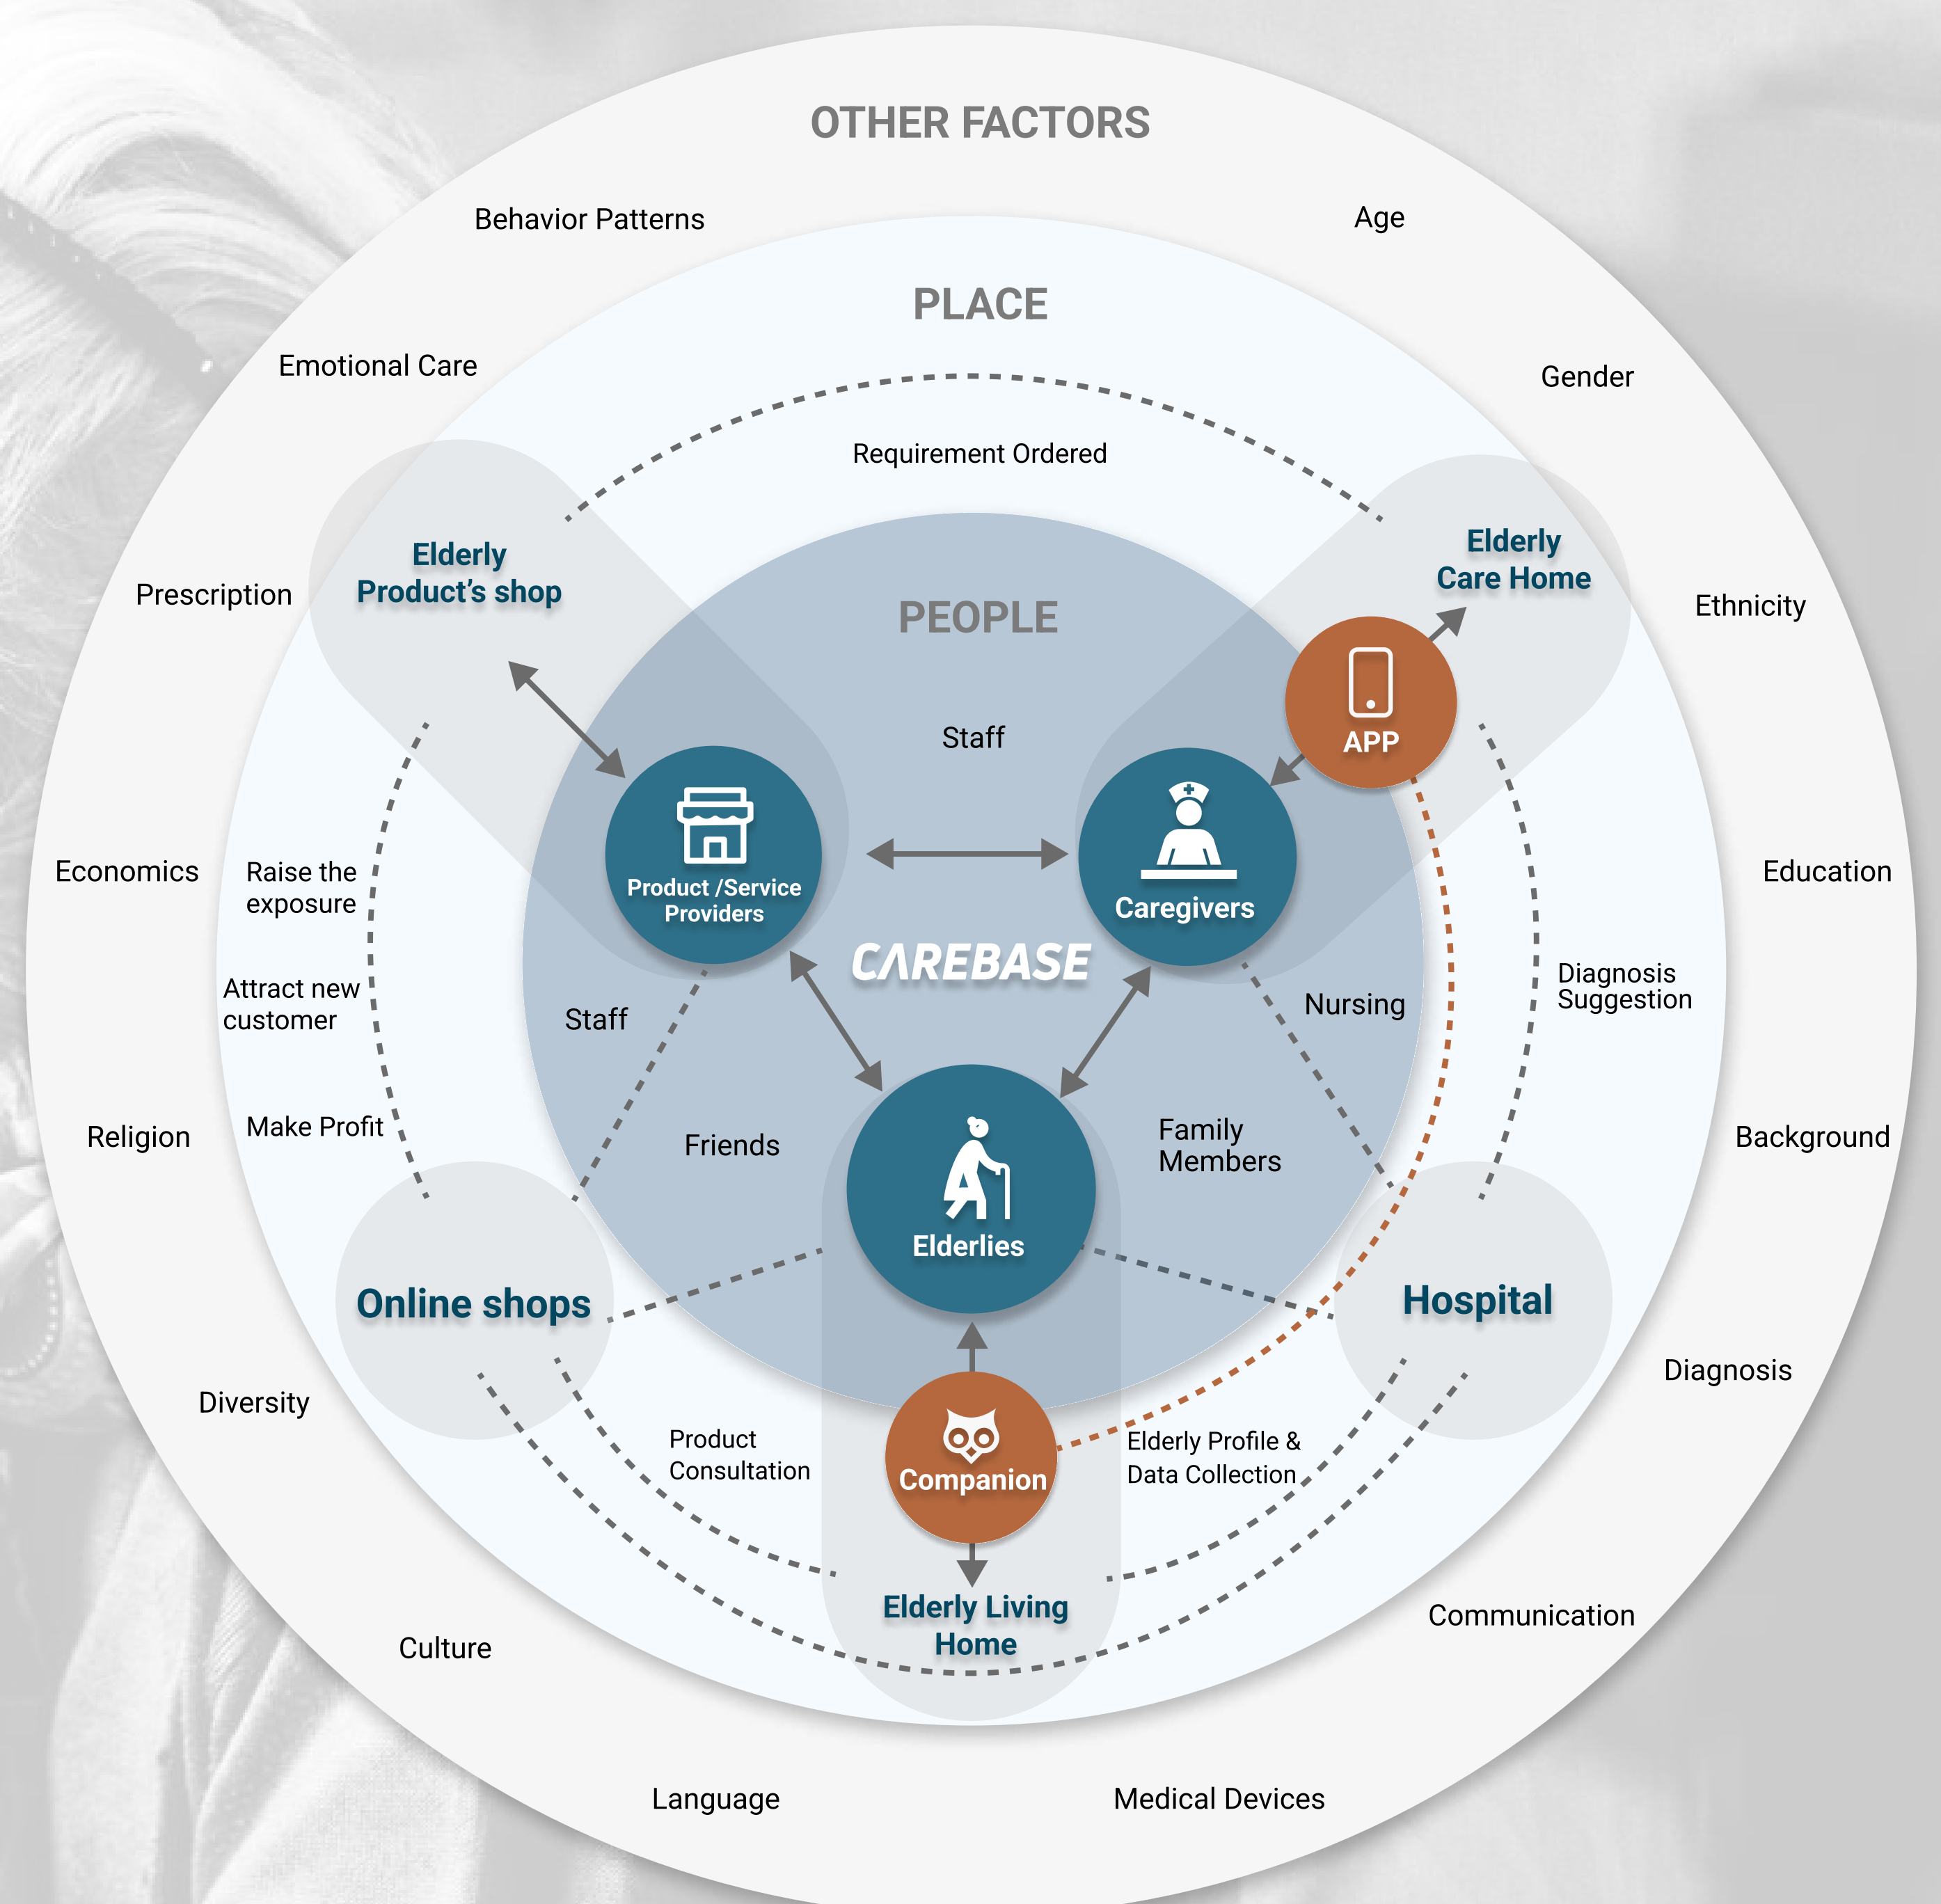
OTHER FACTORS

Behavior Patterns

Age

PLACE

Emotional Care

Gender

Requirement Ordered

Elderly Product's shop

Elderly Care Home

Prescription

PEOPLE

Ethnicity

APP

Staff

Economics

Raise the exposure

Product /Service Providers

Caregivers

Education

CAREBASE

Attract new customer

Staff

Nursing

Diagnosis Suggestion

Religion

Make Profit

Friends

Family Members

Background

Elderlies

Online shops

Hospital

Diagnosis

Diversity

Product Consultation

Companion

Elderly Profile & Data Collection

Communication

Elderly Living Home

Culture

Language

Medical Devices